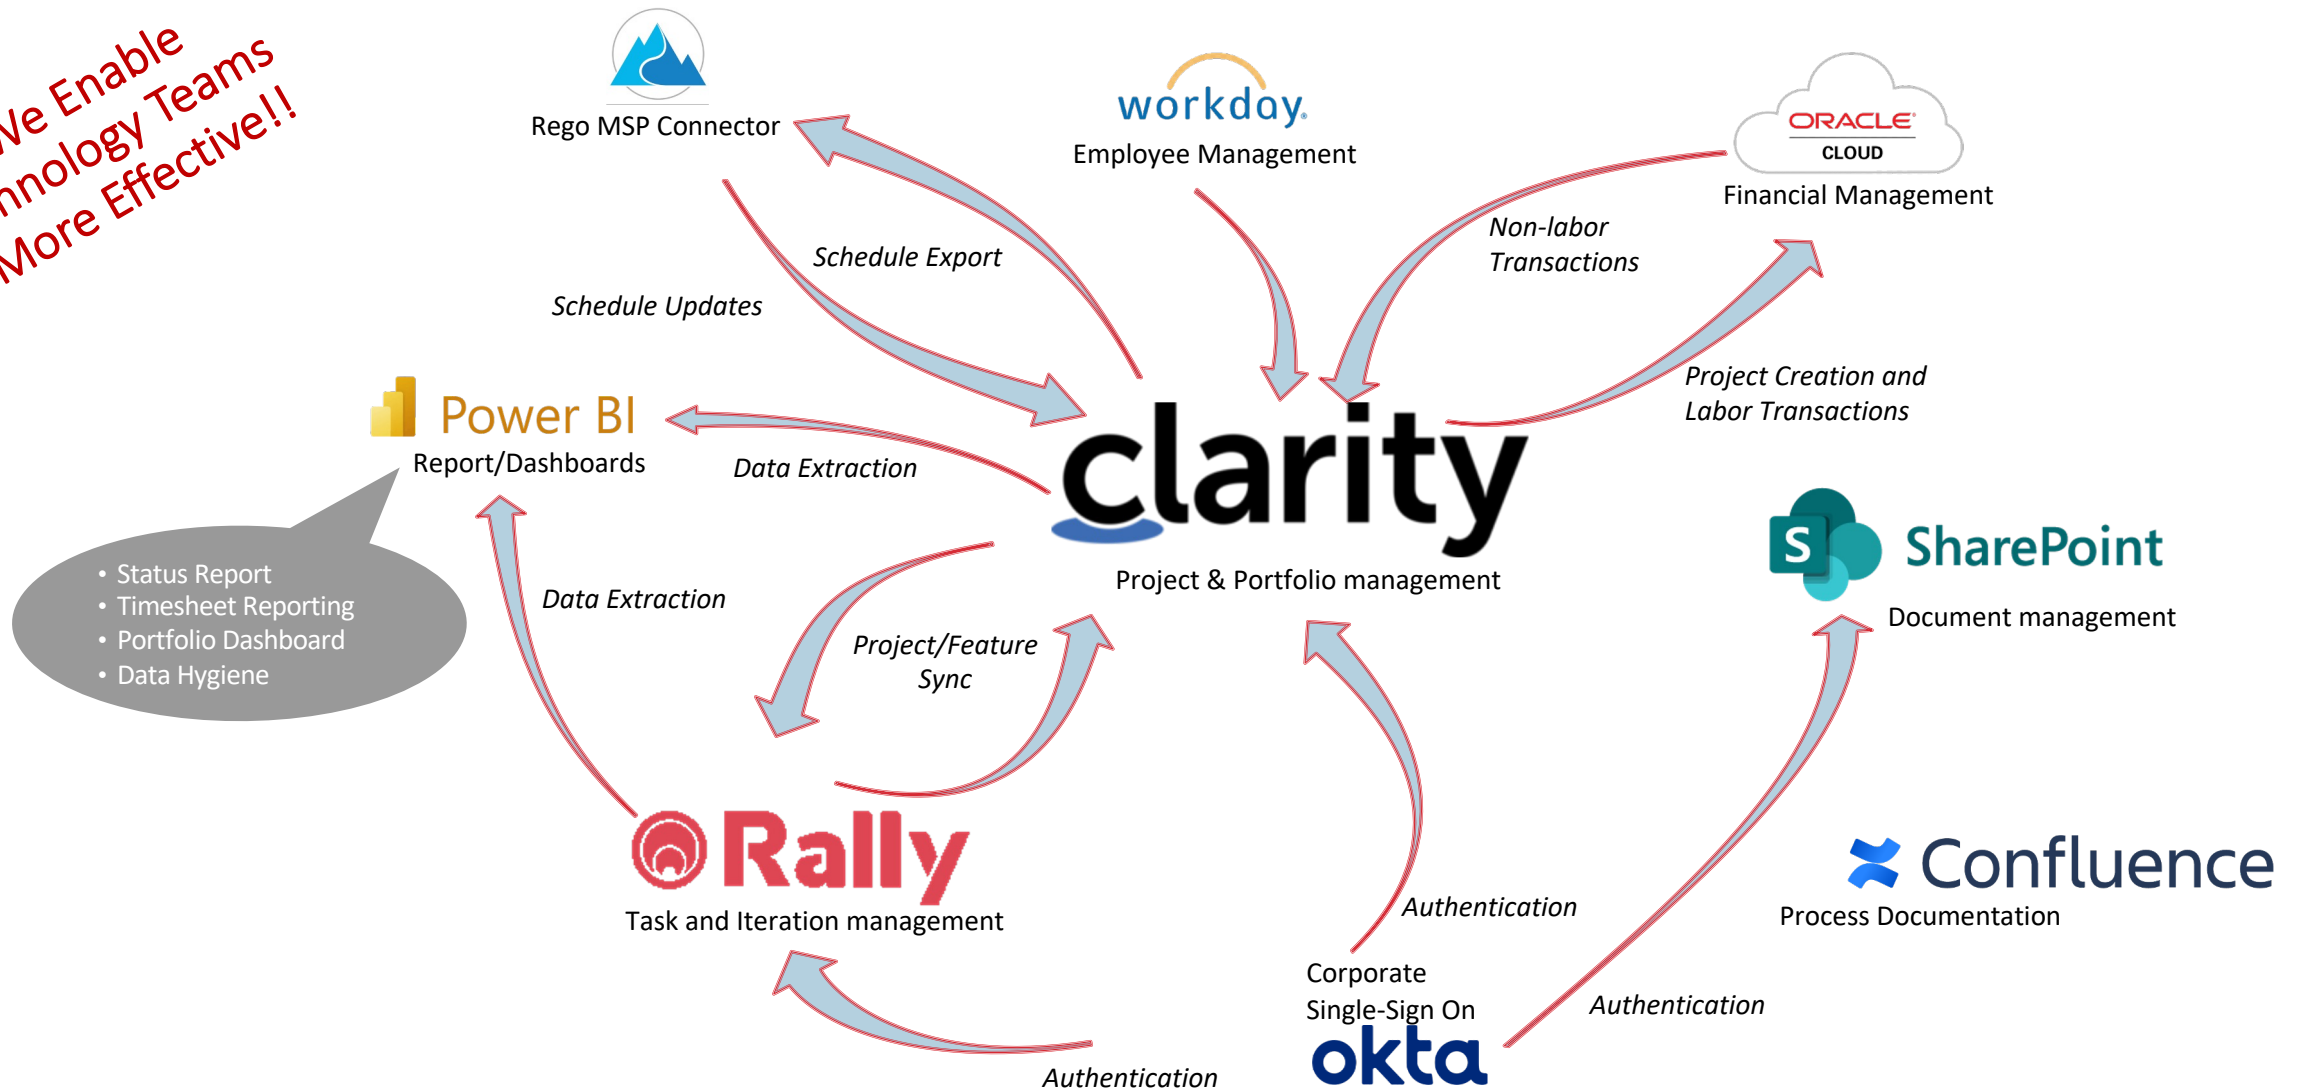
We Enable
nnology Teams
More Effective!!

Rego MSP Connector

workday.
Employee Management

ORACLE
CLOUD
Financial Management

Schedule Export

Schedule Updates

Non-labor
Transactions

Project Creation and
Labor Transactions

Power BI
Report/Dashboards

Data Extraction

clarity
Project & Portfolio management

SharePoint
Document management

• Status Report
• Timesheet Reporting
• Portfolio Dashboard
• Data Hygiene

Data Extraction

Project/Feature
Sync

Rally
Task and Iteration management

Confluence
Process Documentation

Authentication

Corporate
Single-Sign On
okta

Authentication

Authentication